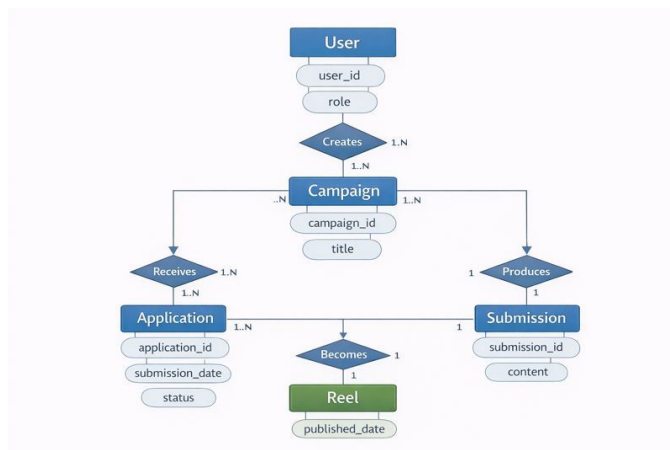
User
user_id
role
Creates
1..N
1..N
Campaign
..N
1..N
campaign_id
title
Receives
1..N
1..N
Produces
1
1
Application
1..N
application_id
submission_date
status
Becomes
1
1
Submission
1
submission_id
content
Reel
published_date